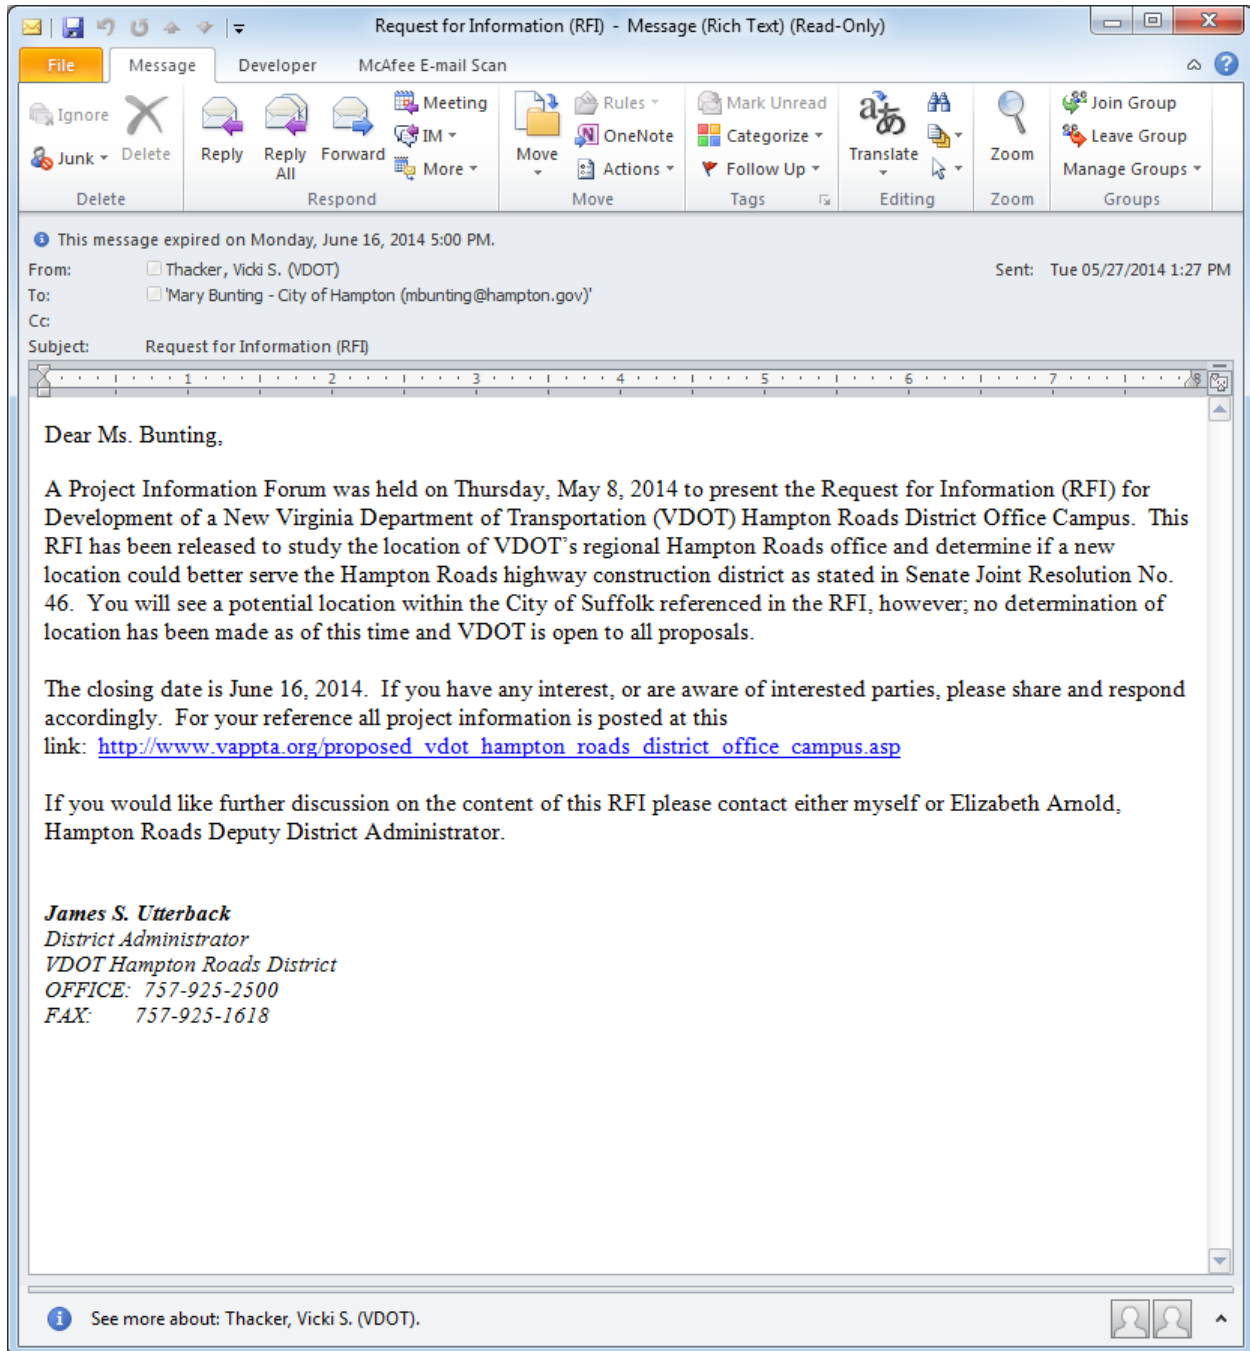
Request for Information (RFI) - Message (Rich Text) (Read-Only)

File Message Developer McAfee E-mail Scan

Ignore Junk Delete
Delete
Reply Reply All Forward Meeting IM More
Respond
Move Rules OneNote Actions
Move
Mark Unread Categorize Follow Up
Tags
Translate
Editing
Zoom
Zoom
Join Group Leave Group Manage Groups
Groups

This message expired on Monday, June 16, 2014 5:00 PM.
From: Thacker, Vicki S. (VDOT)
To: 'Mary Bunting - City of Hampton (mbunting@hampton.gov)'
Cc:
Subject: Request for Information (RFI)
Sent: Tue 05/27/2014 1:27 PM

1 2 3 4 5 6 7

Dear Ms. Bunting,

A Project Information Forum was held on Thursday, May 8, 2014 to present the Request for Information (RFI) for Development of a New Virginia Department of Transportation (VDOT) Hampton Roads District Office Campus. This RFI has been released to study the location of VDOT's regional Hampton Roads office and determine if a new location could better serve the Hampton Roads highway construction district as stated in Senate Joint Resolution No. 46. You will see a potential location within the City of Suffolk referenced in the RFI, however; no determination of location has been made as of this time and VDOT is open to all proposals.

The closing date is June 16, 2014. If you have any interest, or are aware of interested parties, please share and respond accordingly. For your reference all project information is posted at this link: http://www.vappta.org/proposed_vdot_hampton_roads_district_office_campus.asp

If you would like further discussion on the content of this RFI please contact either myself or Elizabeth Arnold, Hampton Roads Deputy District Administrator.

James S. Utterback
District Administrator
VDOT Hampton Roads District
OFFICE: 757-925-2500
FAX: 757-925-1618

See more about: Thacker, Vicki S. (VDOT).